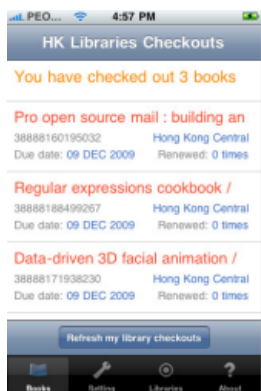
PEO... 4:57 PM

HK Libraries Checkouts

You have checked out 3 books

Pro open source mail : building an
38888160195032 Hong Kong Central
Due date: 09 DEC 2009 Renewed: 0 times

Regular expressions cookbook /
38888188499267 Hong Kong Central
Due date: 09 DEC 2009 Renewed: 0 times

Data-driven 3D facial animation /
38888171938230 Hong Kong Central
Due date: 09 DEC 2009 Renewed: 0 times

Refresh my library checkouts

Books Setting Libraries About